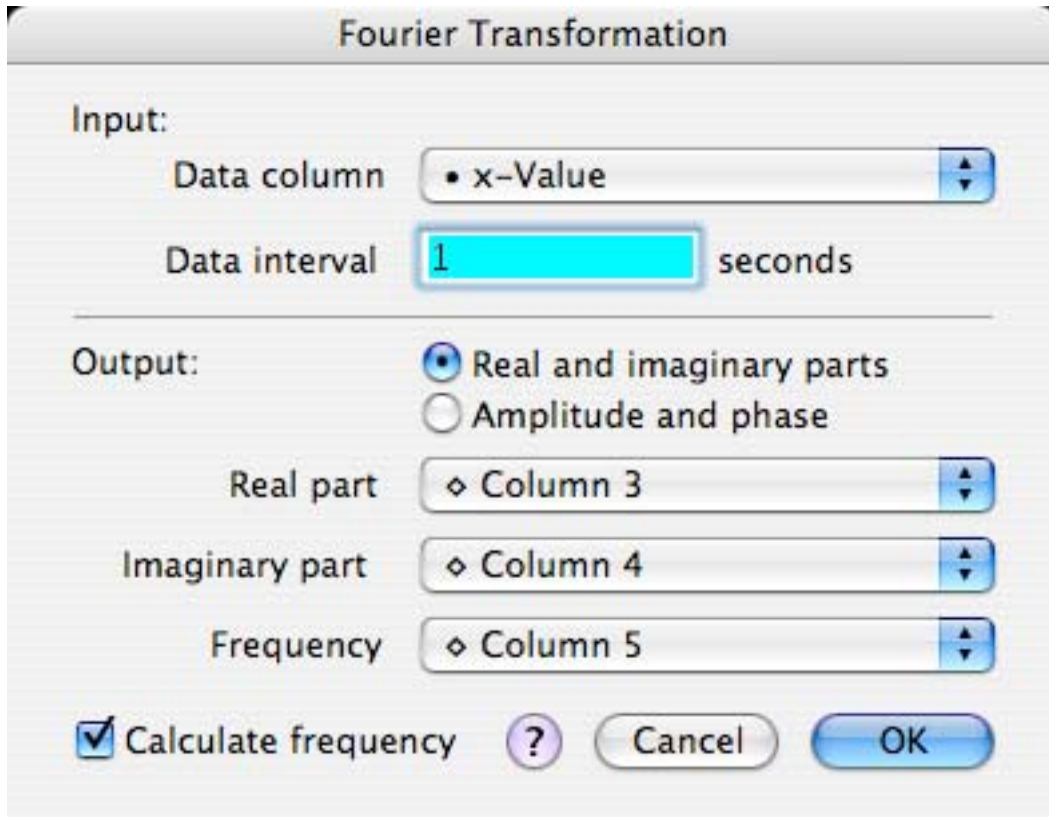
Fourier Transformation

Input:

Data column • x-Value

Data interval 1 seconds

Output: Real and imaginary parts
Amplitude and phase

Real part ◇ Column 3

Imaginary part ◇ Column 4

Frequency ◇ Column 5

Calculate frequency ? Cancel OK